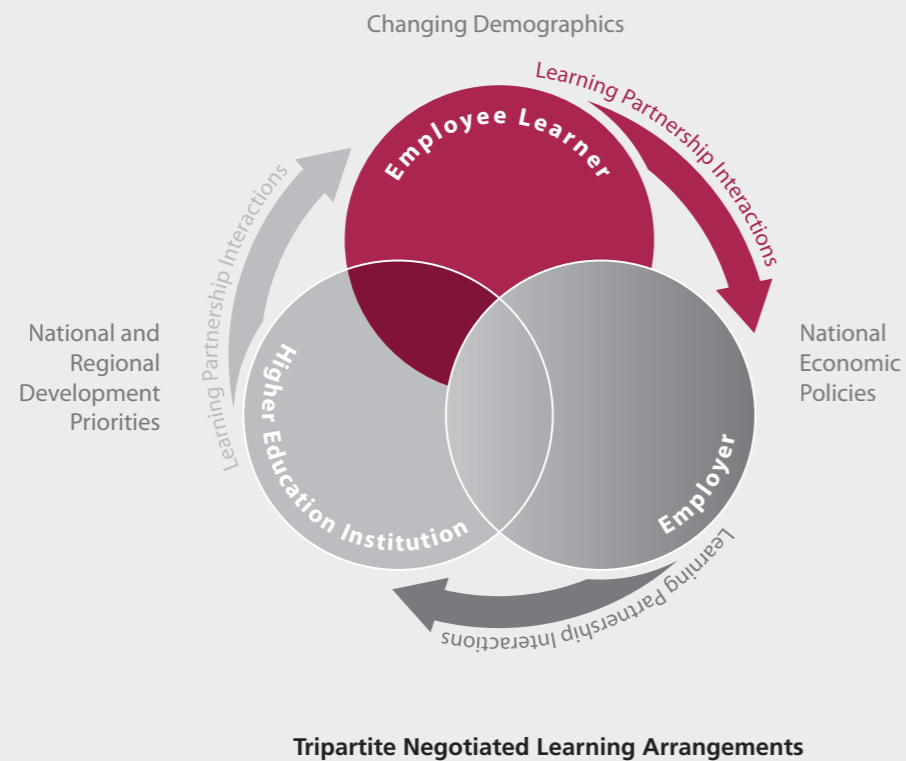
Changing Demographics

Learning Partnership Interactions

Employee Learner

Learning Partnership Interactions

National and Regional Development Priorities

National Economic Policies

Higher Education Institution

Employer

Learning Partnership Interactions

Tripartite Negotiated Learning Arrangements